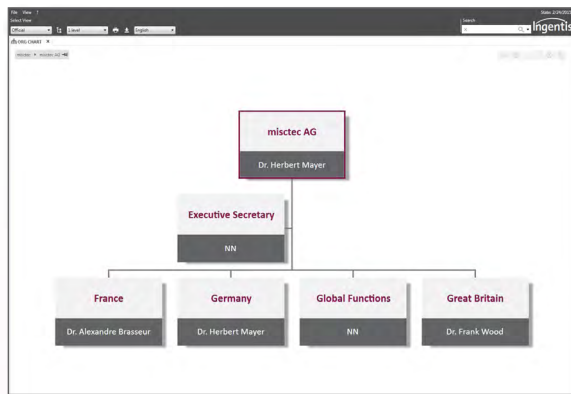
File View ?
Select View
Official
Level
English
Search
State: 2/24/2022
ingentis
ORG CHART

misctec AG
Dr. Herbert Mayer

Executive Secretary
NN

France
Dr. Alexandre Brasseur

Germany
Dr. Herbert Mayer

Global Functions
NN

Great Britain
Dr. Frank Wood